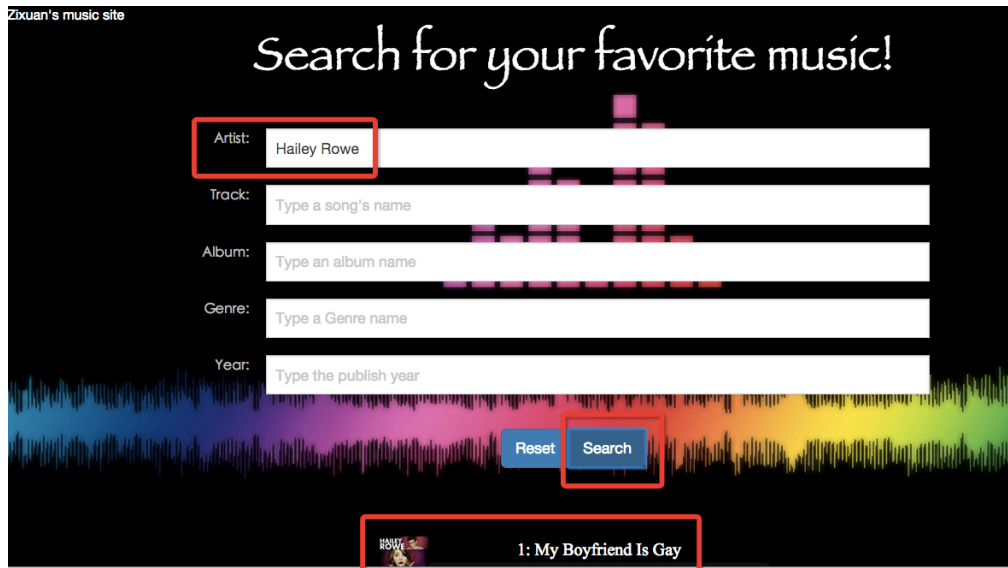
Zixuan's music site

Search for your favorite music!

Artist: Hailey Rowe

Track: Type a song's name

Album: Type an album name

Genre: Type a Genre name

Year: Type the publish year

Reset Search

HAILEY ROWE

1: My Boyfriend Is Gay